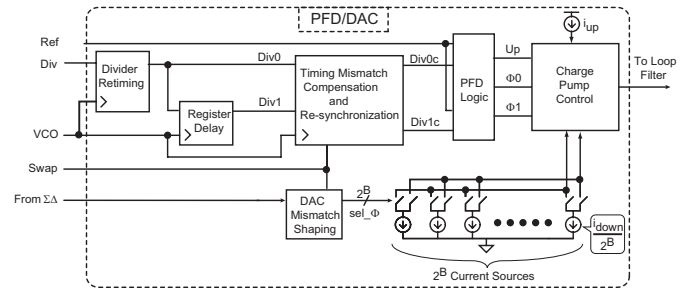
PFD/DAC

$i_{up}$

Ref

Div

Divider Retiming

Div0

Timing Mismatch Compensation and Re-synchronization

Div0c

PFD Logic

Up

$\Phi 0$

$\Phi 1$

Charge Pump Control

To Loop Filter

Register Delay

Div1

Div1c

VCO

Swap

From $\Sigma\Delta$

DAC Mismatch Shaping

$2^B$

sel_$\Phi$

$\frac{i_{down}}{2^B}$

$2^B$ Current Sources